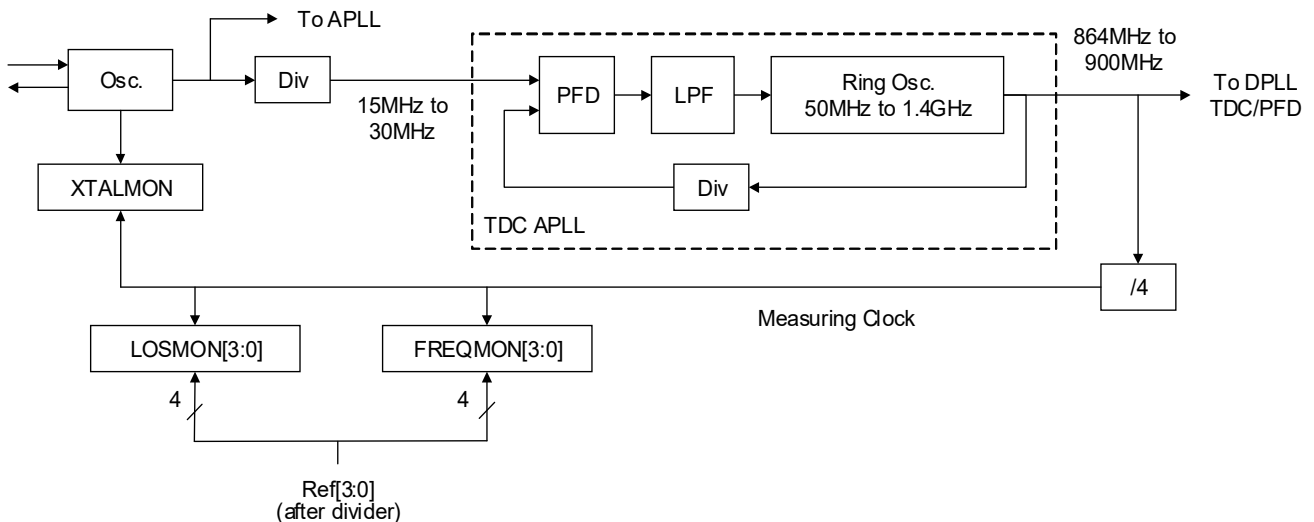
To APLL

Osc.

Div

15MHz to 30MHz

PFD

LPF

Ring Osc.
50MHz to 1.4GHz

864MHz to 900MHz

To DPLL TDC/PFD

XTALMON

Div

TDC APLL

/4

Measuring Clock

LOSMON[3:0]

FREQMON[3:0]

4

4

Ref[3:0]
(after divider)